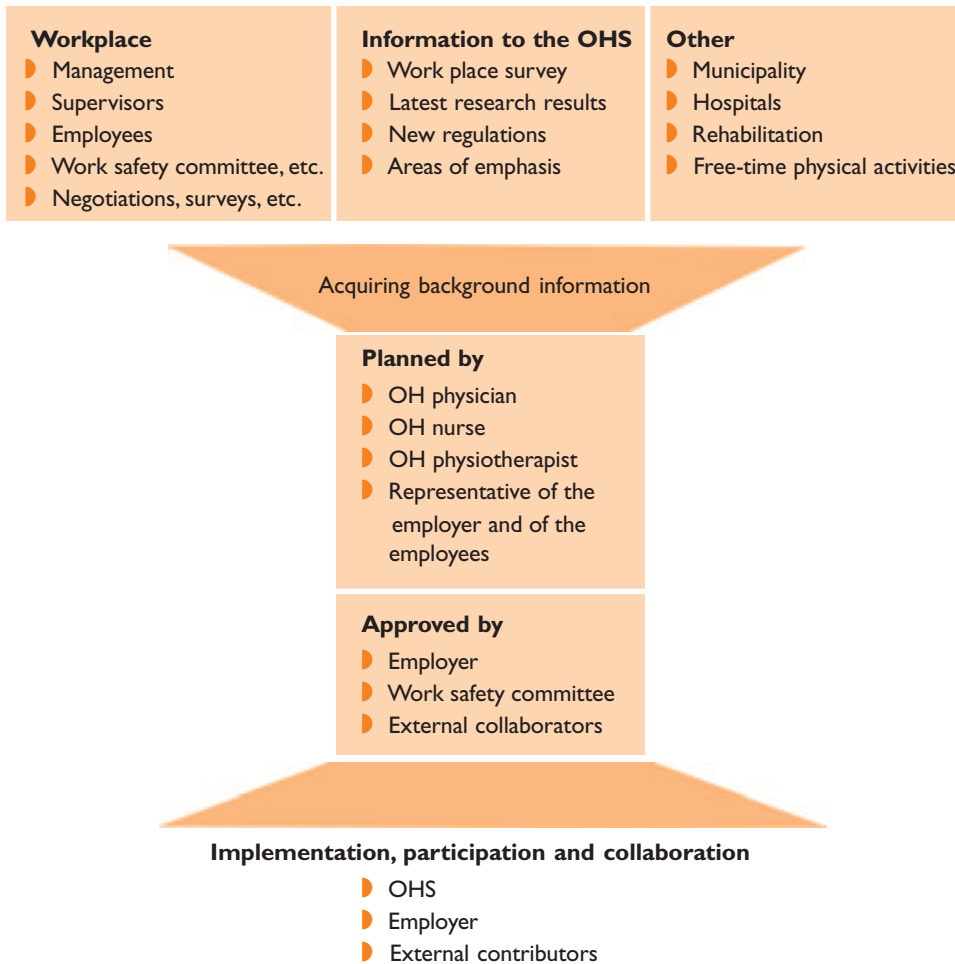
**Workplace**
- Management
- Supervisors
- Employees
- Work safety committee, etc.
- Negotiations, surveys, etc.

**Information to the OHS**
- Work place survey
- Latest research results
- New regulations
- Areas of emphasis

**Other**
- Municipality
- Hospitals
- Rehabilitation
- Free-time physical activities

Acquiring background information

**Planned by**
- OH physician
- OH nurse
- OH physiotherapist
- Representative of the employer and of the employees

**Approved by**
- Employer
- Work safety committee
- External collaborators

**Implementation, participation and collaboration**
- OHS
- Employer
- External contributors